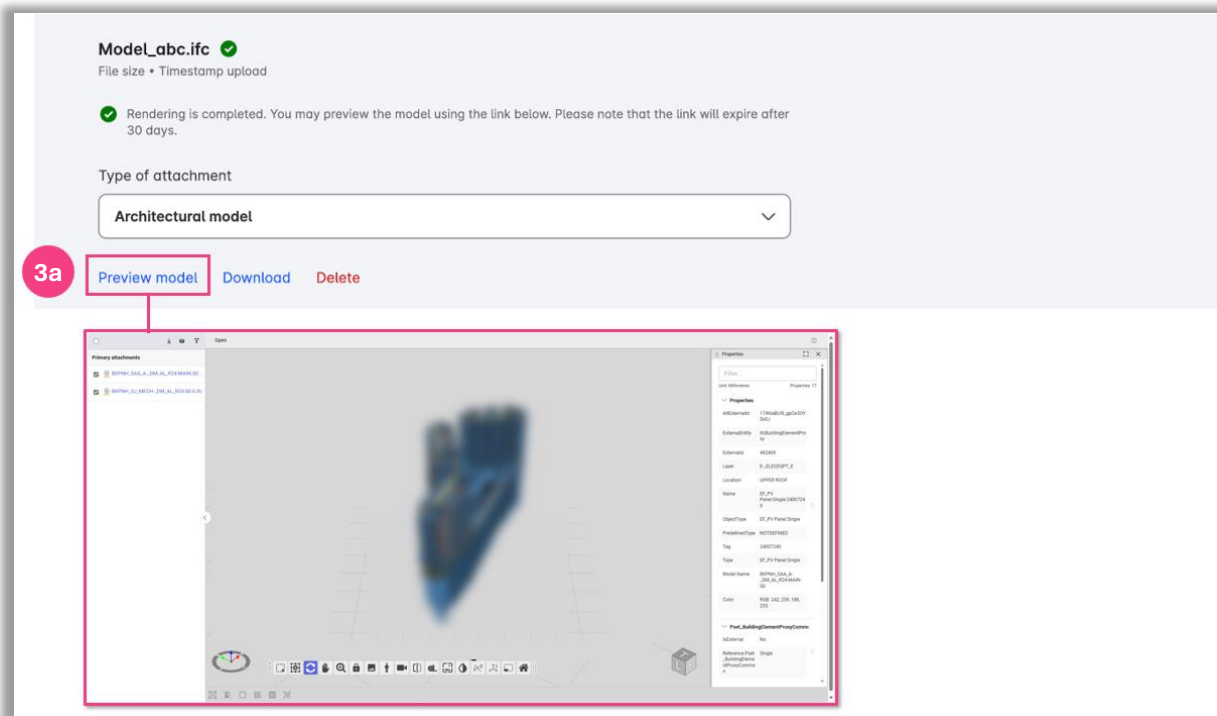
Model_abc.ifc
File size • Timestamp upload

Rendering is completed. You may preview the model using the link below. Please note that the link will expire after 30 days.

Type of attachment

Architectural model

3a

Preview model Download Delete

Open

Primary attachments

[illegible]

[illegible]

Properties

Filter...

Unit: Millimetres Properties 17

Properties

AttExternalId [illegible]

ExternalEntity IfcBuildingElementProxy

ExternalId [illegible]

Layer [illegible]

Location UPPER ROOF

Name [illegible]

ObjectType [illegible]

PredefinedType NOTDEFINED

Tag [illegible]

Type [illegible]

Model Name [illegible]

Color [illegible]

Pset_BuildingElementProxyCommon

IsExternal No

Reference Pset_BuildingElementProxyCommon Single